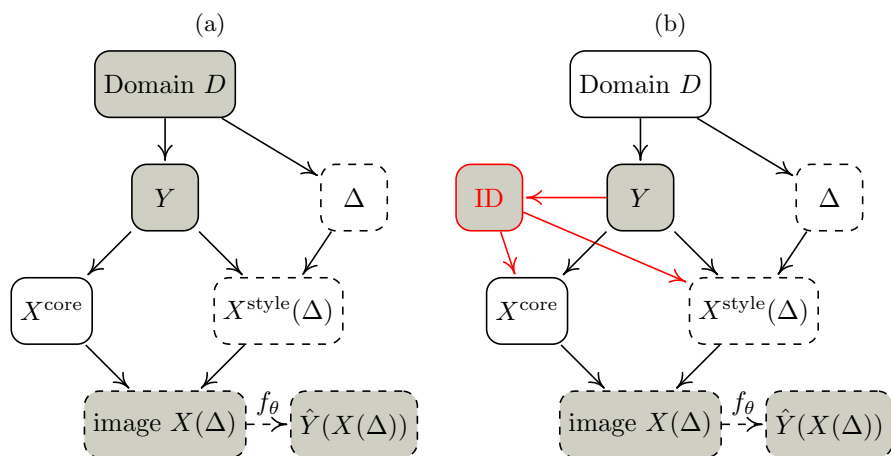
(a)

Domain $D$

$Y$

$\Delta$

$X^{\text{core}}$

$X^{\text{style}}(\Delta)$

image $X(\Delta)$

$f_\theta$

$\hat{Y}(X(\Delta))$

(b)

Domain $D$

ID

$Y$

$\Delta$

$X^{\text{core}}$

$X^{\text{style}}(\Delta)$

image $X(\Delta)$

$f_\theta$

$\hat{Y}(X(\Delta))$